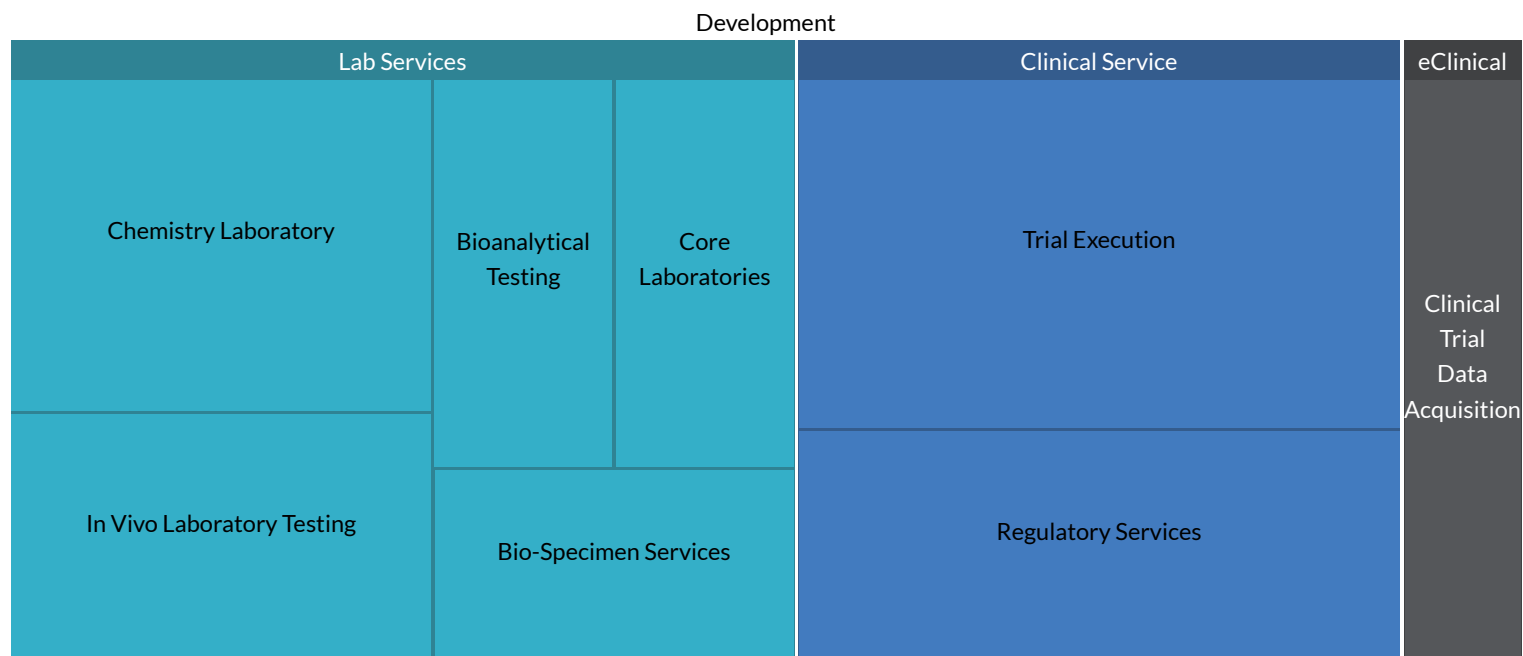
Development

Lab Services

Chemistry Laboratory

Bioanalytical Testing

Core Laboratories

In Vivo Laboratory Testing

Bio-Specimen Services

Clinical Service

Trial Execution

Regulatory Services

eClinical

Clinical Trial Data Acquisition